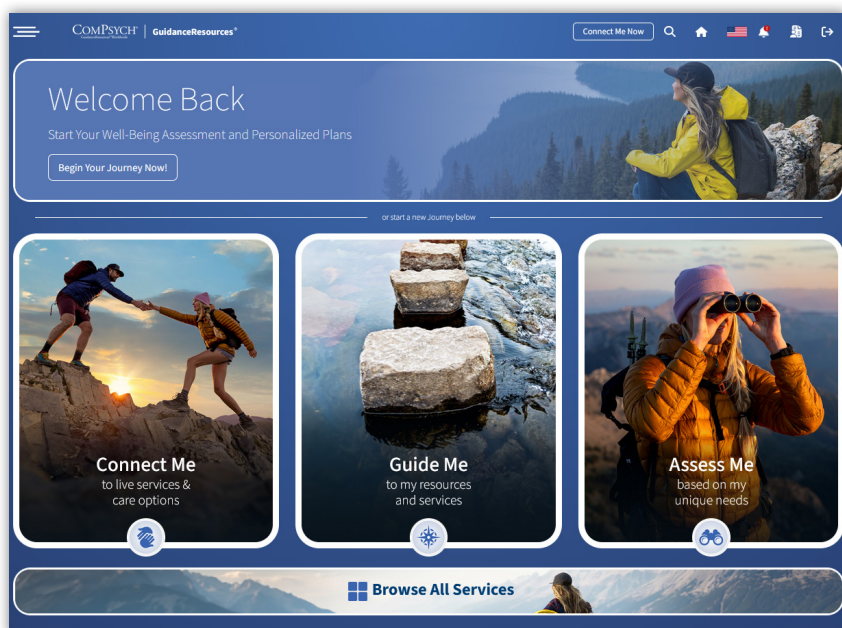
ComPsych | GuidanceResources®

Connect Me Now

Welcome Back

Start Your Well-Being Assessment and Personalized Plans

Begin Your Journey Now!

or start a new Journey below

Connect Me
to live services & care options

Guide Me
to my resources and services

Assess Me
based on my unique needs

Browse All Services